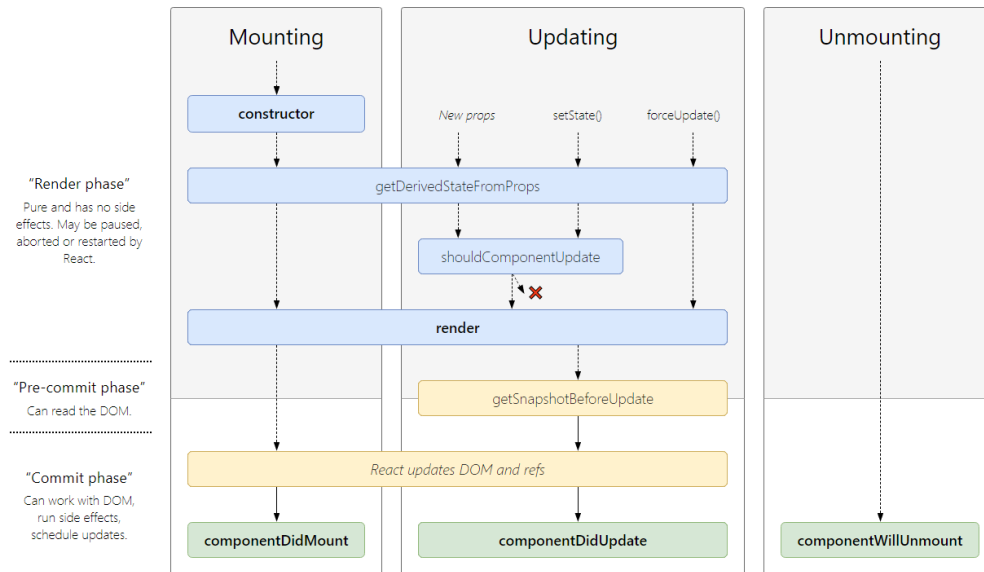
Mounting

Updating

Unmounting

"Render phase"
Pure and has no side effects. May be paused, aborted or restarted by React.

constructor

New props

setState()

forceUpdate()

getDerivedStateFromProps

shouldComponentUpdate

render

"Pre-commit phase"
Can read the DOM.

getSnapshotBeforeUpdate

"Commit phase"
Can work with DOM, run side effects, schedule updates.

React updates DOM and refs

componentDidMount

componentDidUpdate

componentWillUnmount